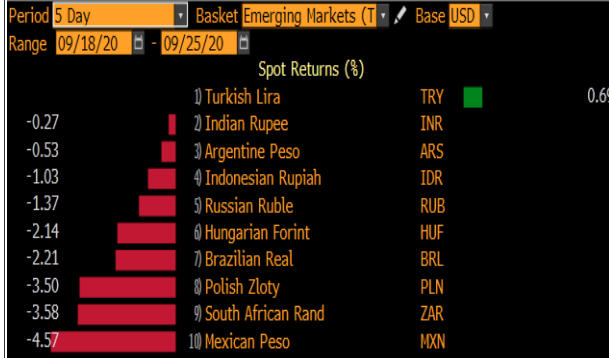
Period 5 Day Basket Emerging Markets (T Base USD
Range 09/18/20 - 09/25/20

Spot Returns (%)

| | | | |
|---|---|---|---|
| | 1) Turkish Lira | TRY | 0.6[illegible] |
| -0.27 | 2) Indian Rupee | INR | |
| -0.53 | 3) Argentine Peso | ARS | |
| -1.03 | 4) Indonesian Rupiah | IDR | |
| -1.37 | 5) Russian Ruble | RUB | |
| -2.14 | 6) Hungarian Forint | HUF | |
| -2.21 | 7) Brazilian Real | BRL | |
| -3.50 | 8) Polish Zloty | PLN | |
| -3.58 | 9) South African Rand | ZAR | |
| -4.57 | 10) Mexican Peso | MXN | |